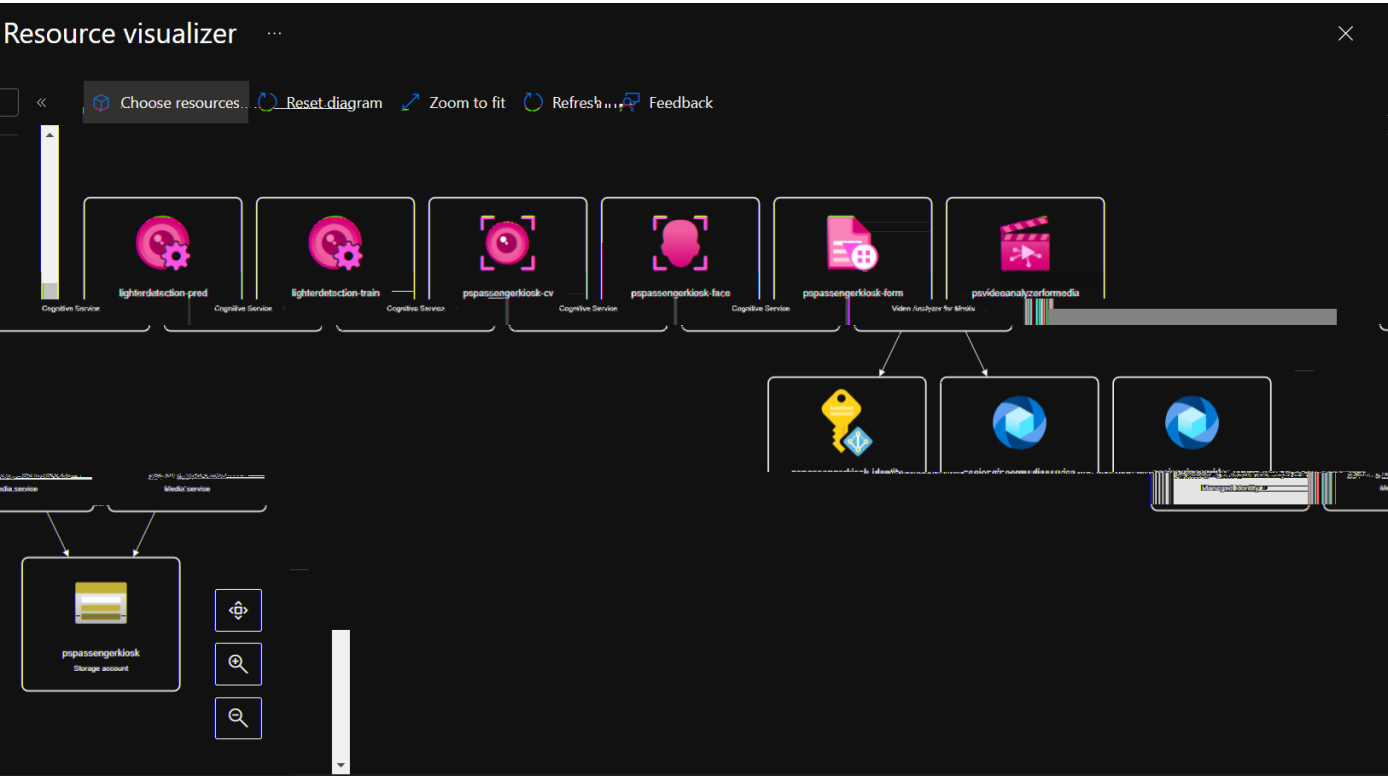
Resource visualizer ···

« Choose resources... Reset diagram Zoom to fit Refresh Feedback

lighterdetection-pred
Cognitive Service

lighterdetection-train
Cognitive Service

pspassengerkiosk-cv
Cognitive Service

pspassengerkiosk-face
Cognitive Service

pspassengerkiosk-form
Cognitive Service

psvideoanalyzerformedia
Video Analyzer for Media

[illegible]

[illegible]

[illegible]

Managed identity

dia service

Media service

pspassengerkiosk
Storage account